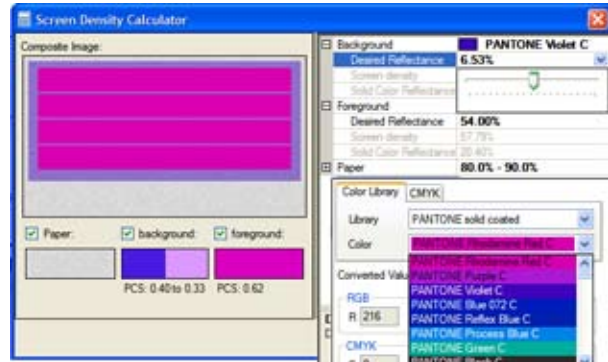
Screen Density Calculator

Composite Image:

Paper: background: foreground:

PCS: 0.40to 0.33 PCS: 0.62

Background PANTONE Violet C
Desired Reflectance 6.53%
Screen density
Solid Color Reflectance
Foreground
Desired Reflectance 54.00%
Screen density 57.79%
Solid Color Reflectance 20.40%
Paper 80.0% - 90.0%

Color Library CMYK

Library PANTONE solid coated

Color PANTONE Rhodamine Red C

Converted Valu

RGB
R 216

CMYK
C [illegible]

PANTONE Rhodamine Red C
PANTONE Purple C
PANTONE Violet C
PANTONE Blue 072 C
PANTONE Reflex Blue C
PANTONE Process Blue C
PANTONE Green C
PANTONE Black C